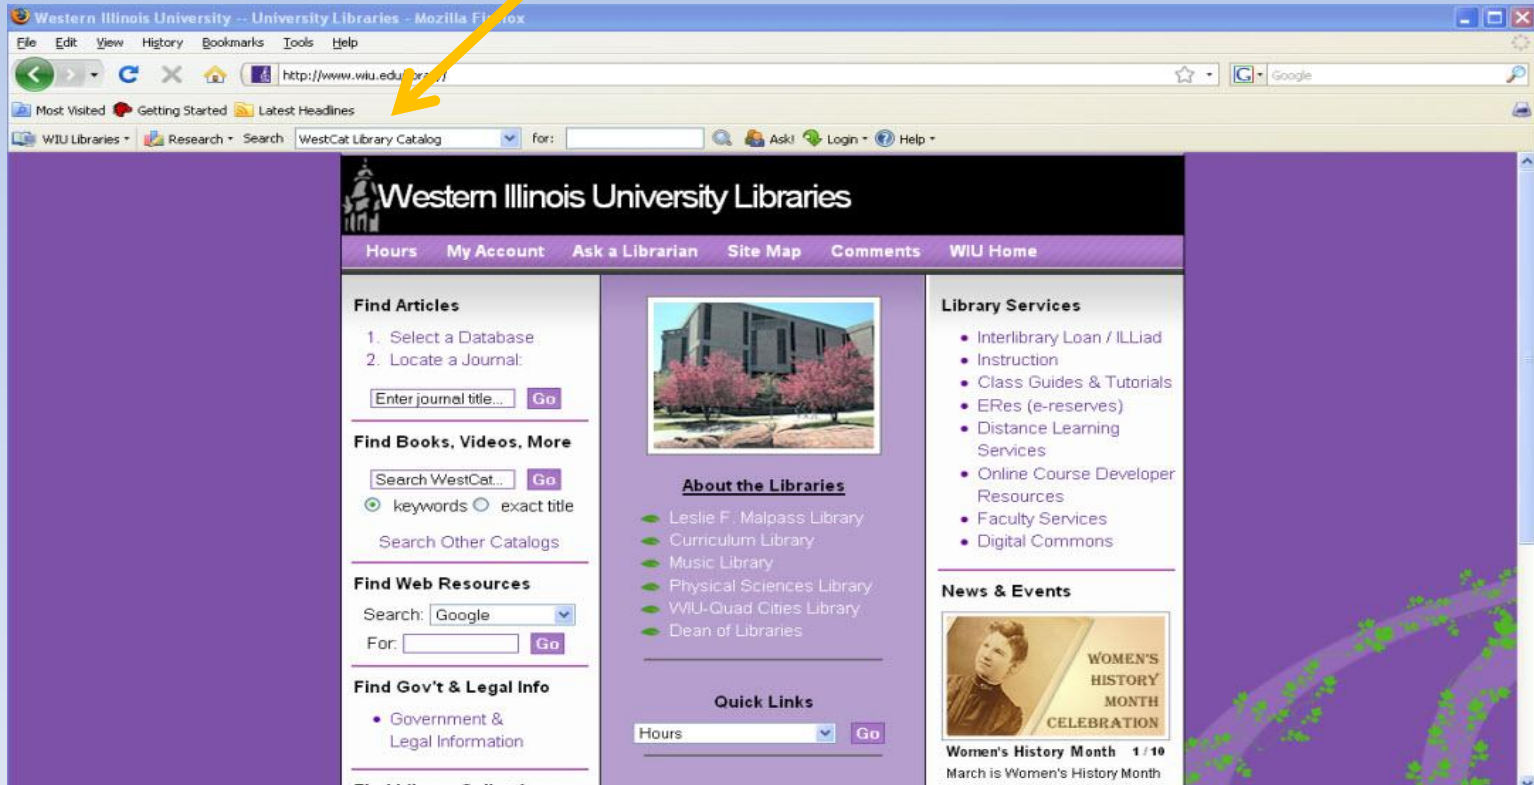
Western Illinois University -- University Libraries - Mozilla Fi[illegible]ox

File Edit View History Bookmarks Tools Help

http://www.wiu.edu/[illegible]/

Google

Most Visited Getting Started Latest Headlines

WIU Libraries Research Search WestCat Library Catalog for: Ask! Login Help

Western Illinois University Libraries

Hours My Account Ask a Librarian Site Map Comments WIU Home

Find Articles

1. Select a Database
2. Locate a Journal:

Enter journal title... Go

Find Books, Videos, More

Search WestCat... Go

keywords exact title

Search Other Catalogs

Find Web Resources

Search: Google

For: Go

Find Gov't & Legal Info

- Government & Legal Information

About the Libraries

Leslie F. Malpass Library
Curriculum Library
Music Library
Physical Sciences Library
WIU-Quad Cities Library
Dean of Libraries

Quick Links

Hours Go

Library Services

- Interlibrary Loan / ILLiad
- Instruction
- Class Guides & Tutorials
- ERes (e-reserves)
- Distance Learning Services
- Online Course Developer Resources
- Faculty Services
- Digital Commons

News & Events

WOMEN'S HISTORY MONTH CELEBRATION

Women's History Month 1 / 10

March is Women's History Month